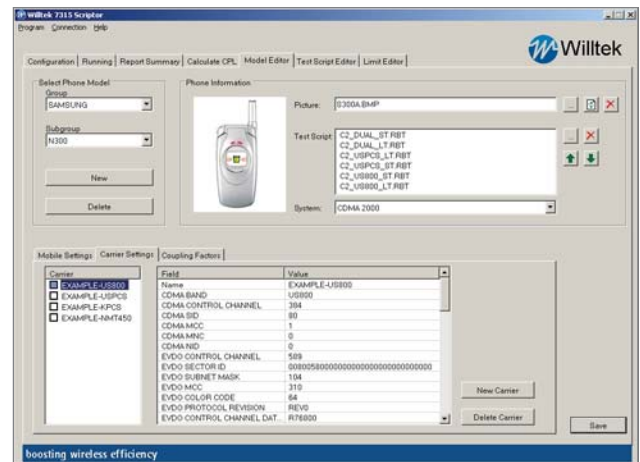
Willtek 7315 Scriptor

Program Connection Help

Configuration | Running | Report Summary | Calculate CPL | Model Editor | Test Script Editor | Limit Editor

Willtek

Select Phone Model

Group

SAMSUNG

Subgroup

N300

New

Delete

Phone Information

Picture: S300A.BMP

Test Script: C2_DUAL_ST.RBT
C2_DUAL_LT.RBT
C2_USPCS_LT.RBT
C2_USPCS_ST.RBT
C2_US800_ST.RBT
C2_US800_LT.RBT

System: CDMA 2000

Mobile Settings | Carrier Settings | Coupling Factors

Carrier

EXAMPLE-US800
EXAMPLE-USPCS
EXAMPLE-KPCS
EXAMPLE-NMT450

| Field | Value |
|---|---|
| Name | EXAMPLE-US800 |
| CDMA BAND | US800 |
| CDMA CONTROL CHANNEL | 384 |
| CDMA SID | 80 |
| CDMA MCC | 1 |
| CDMA MNC | 0 |
| CDMA NID | 0 |
| EVDO CONTROL CHANNEL | 589 |
| EVDO SECTOR ID | 00800580000000000000000000000000 |
| EVDO SUBNET MASK | 104 |
| EVDO MCC | 310 |
| EVDO COLOR CODE | 64 |
| EVDO PROTOCOL REVISION | REV0 |
| EVDO CONTROL CHANNEL DAT... | R76800 |

New Carrier

Delete Carrier

Save

boosting wireless efficiency